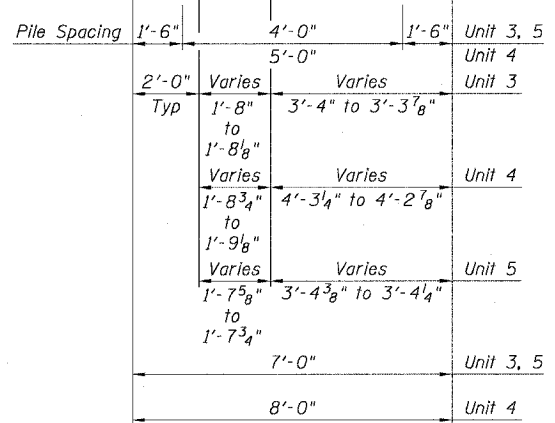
Pile Spacing 1'-6" 4'-0" 1'-6" Unit 3, 5

5'-0" Unit 4

2'-0" Typ

Varies
1'-8" to 1'-8$\frac{1}{8}$"

Varies
3'-4" to 3'-3$\frac{7}{8}$"

Unit 3

Varies
1'-8$\frac{3}{4}$" to 1'-9$\frac{1}{8}$"

Varies
4'-3$\frac{1}{4}$" to 4'-2$\frac{7}{8}$"

Unit 4

Varies
1'-7$\frac{5}{8}$" to 1'-7$\frac{3}{4}$"

Varies
3'-4$\frac{3}{8}$" to 3'-4$\frac{1}{4}$"

Unit 5

7'-0" Unit 3, 5

8'-0" Unit 4